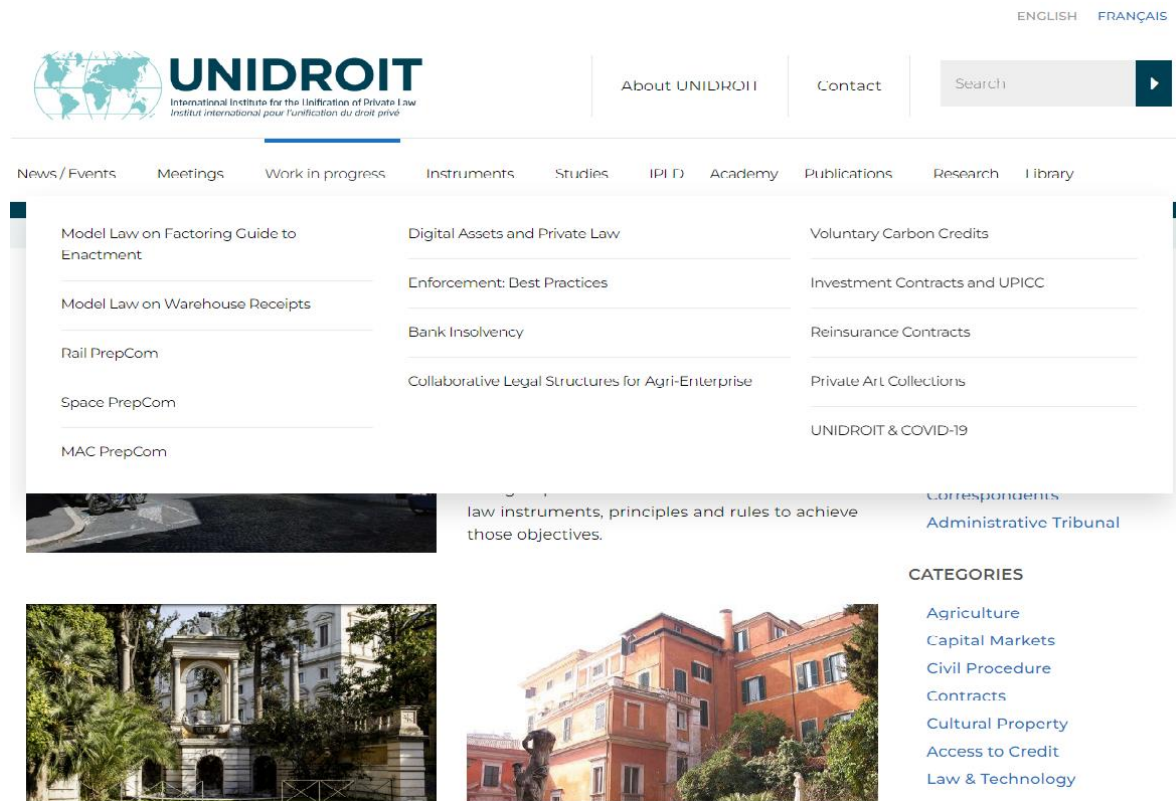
ENGLISH FRANÇAIS

UNIDROIT
International Institute for the Unification of Private Law
Institut international pour l'unification du droit privé

About UNIDROIT Contact Search

News / Events Meetings Work in progress Instruments Studies IPLD Academy Publications Research Library

Model Law on Factoring Guide to Enactment

Model Law on Warehouse Receipts

Rail PrepCom

Space PrepCom

MAC PrepCom

Digital Assets and Private Law

Enforcement: Best Practices

Bank Insolvency

Collaborative Legal Structures for Agri-Enterprise

Voluntary Carbon Credits

Investment Contracts and UPICC

Reinsurance Contracts

Private Art Collections

UNIDROIT & COVID-19

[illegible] law instruments, principles and rules to achieve those objectives.

Correspondents
Administrative Tribunal

CATEGORIES

Agriculture
Capital Markets
Civil Procedure
Contracts
Cultural Property
Access to Credit
Law & Technology